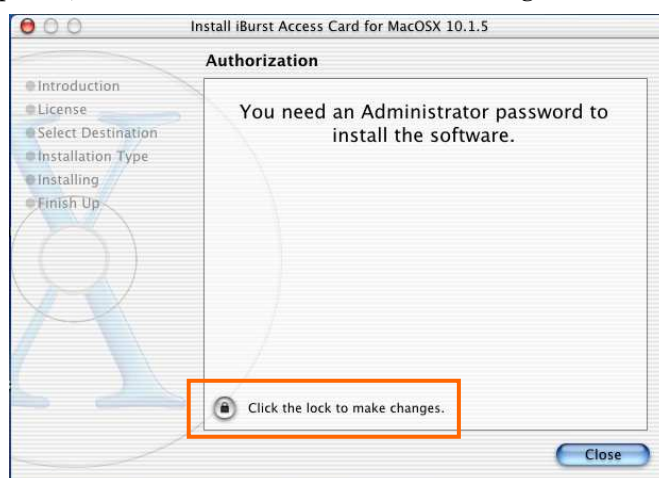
Install iBurst Access Card for MacOSX 10.1.5

Authorization

Introduction
License
Select Destination
Installation Type
Installing
Finish Up

You need an Administrator password to install the software.

Click the lock to make changes.

Close